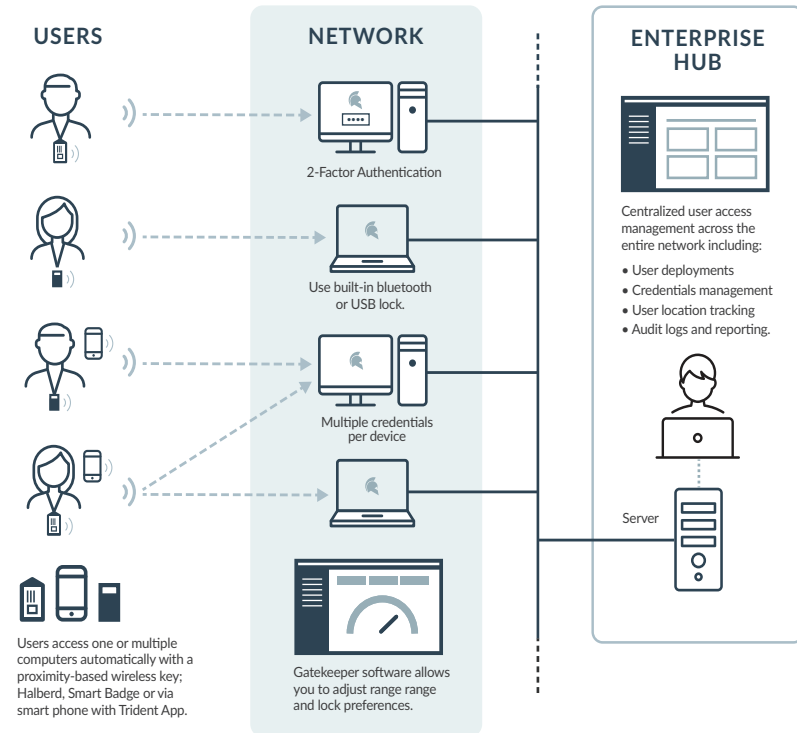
USERS

NETWORK

ENTERPRISE HUB

2-Factor Authentication

Use built-in bluetooth or USB lock.

Multiple credentials per device

Gatekeeper software allows you to adjust range range and lock preferences.

Users access one or multiple computers automatically with a proximity-based wireless key; Halberd, Smart Badge or via smart phone with Trident App.

Centralized user access management across the entire network including:

• User deployments
• Credentials management
• User location tracking
• Audit logs and reporting.

Server